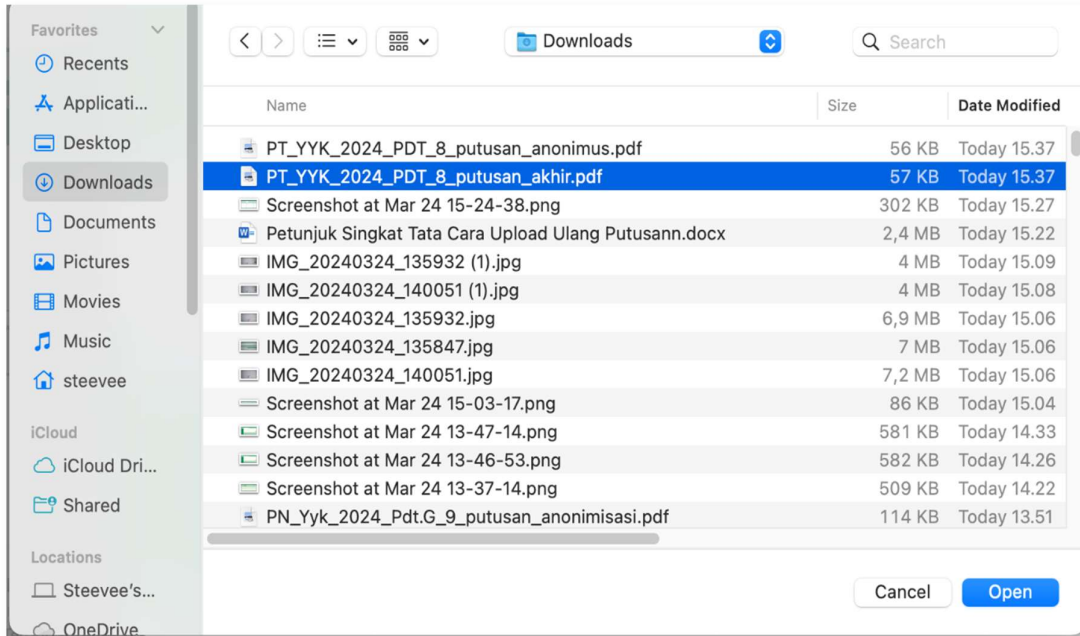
Favorites
Recents
Applicati...
Desktop
Downloads
Documents
Pictures
Movies
Music
steevee

iCloud
iCloud Dri...
Shared

Locations
Steevee's...
OneDrive

Downloads
Search

| Name | Size | Date Modified |
|---|---|---|
| PT_YYK_2024_PDT_8_putusan_anonimus.pdf | 56 KB | Today 15.37 |
| PT_YYK_2024_PDT_8_putusan_akhir.pdf | 57 KB | Today 15.37 |
| Screenshot at Mar 24 15-24-38.png | 302 KB | Today 15.27 |
| Petunjuk Singkat Tata Cara Upload Ulang Putusann.docx | 2,4 MB | Today 15.22 |
| IMG_20240324_135932 (1).jpg | 4 MB | Today 15.09 |
| IMG_20240324_140051 (1).jpg | 4 MB | Today 15.08 |
| IMG_20240324_135932.jpg | 6,9 MB | Today 15.06 |
| IMG_20240324_135847.jpg | 7 MB | Today 15.06 |
| IMG_20240324_140051.jpg | 7,2 MB | Today 15.06 |
| Screenshot at Mar 24 15-03-17.png | 86 KB | Today 15.04 |
| Screenshot at Mar 24 13-47-14.png | 581 KB | Today 14.33 |
| Screenshot at Mar 24 13-46-53.png | 582 KB | Today 14.26 |
| Screenshot at Mar 24 13-37-14.png | 509 KB | Today 14.22 |
| PN_Yyk_2024_Pdt.G_9_putusan_anonimisasi.pdf | 114 KB | Today 13.51 |

Cancel
Open